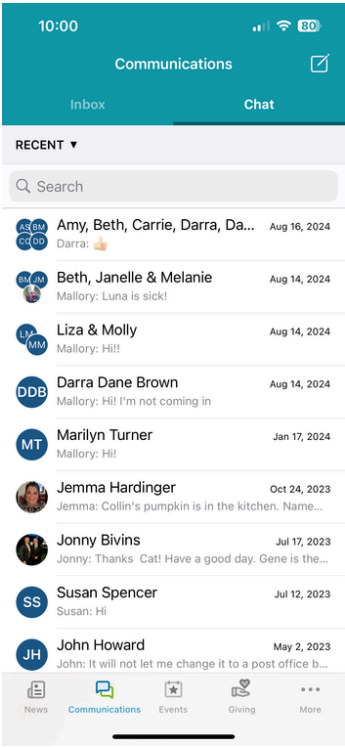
10:00 80

Communications

Inbox Chat

RECENT ▼

Search

AS BM CO DD Amy, Beth, Carrie, Darra, Da... Aug 16, 2024
Darra: 👍

BM JM Beth, Janelle & Melanie Aug 14, 2024
Mallory: Luna is sick!

LM MM Liza & Molly Aug 14, 2024
Mallory: Hi!!

DDB Darra Dane Brown Aug 14, 2024
Mallory: Hi! I'm not coming in

MT Marilyn Turner Jan 17, 2024
Mallory: Hi!

Jemma Hardinger Oct 24, 2023
Jemma: Collin's pumpkin is in the kitchen. Name...

Jonny Bivins Jul 17, 2023
Jonny: Thanks Cat! Have a good day. Gene is the...

SS Susan Spencer Jul 12, 2023
Susan: Hi

JH John Howard May 2, 2023
John: It will not let me change it to a post office b...

News Communications Events Giving More